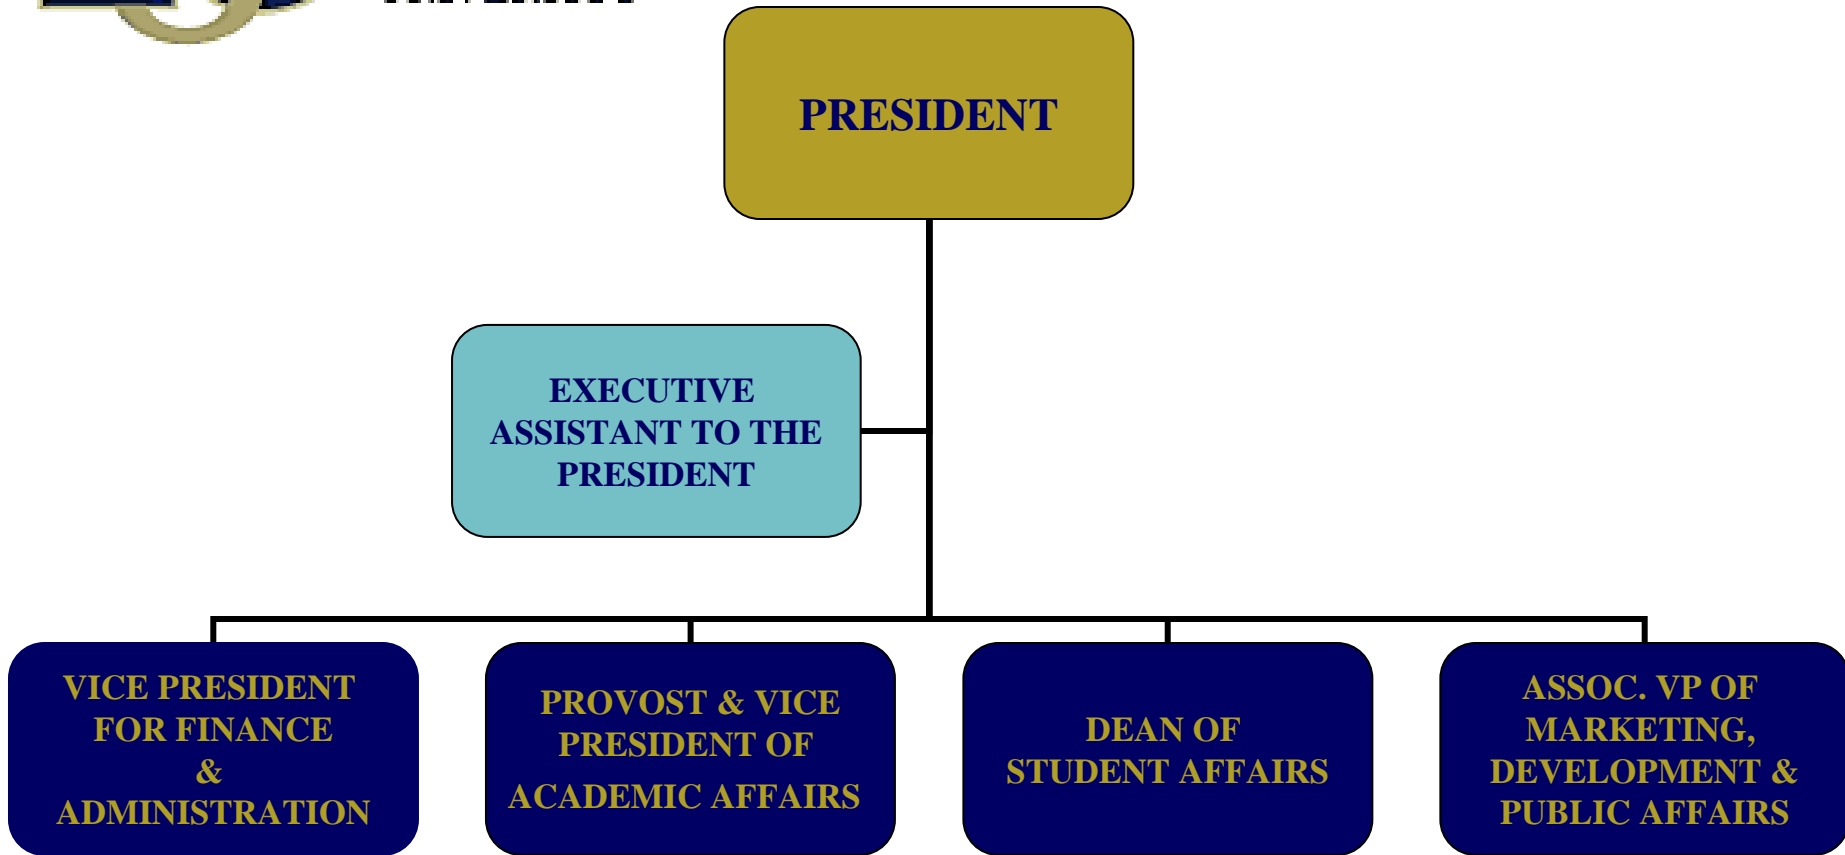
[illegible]

PRESIDENT

EXECUTIVE ASSISTANT TO THE PRESIDENT

VICE PRESIDENT FOR FINANCE & ADMINISTRATION

PROVOST & VICE PRESIDENT OF ACADEMIC AFFAIRS

DEAN OF STUDENT AFFAIRS

ASSOC. VP OF MARKETING, DEVELOPMENT & PUBLIC AFFAIRS